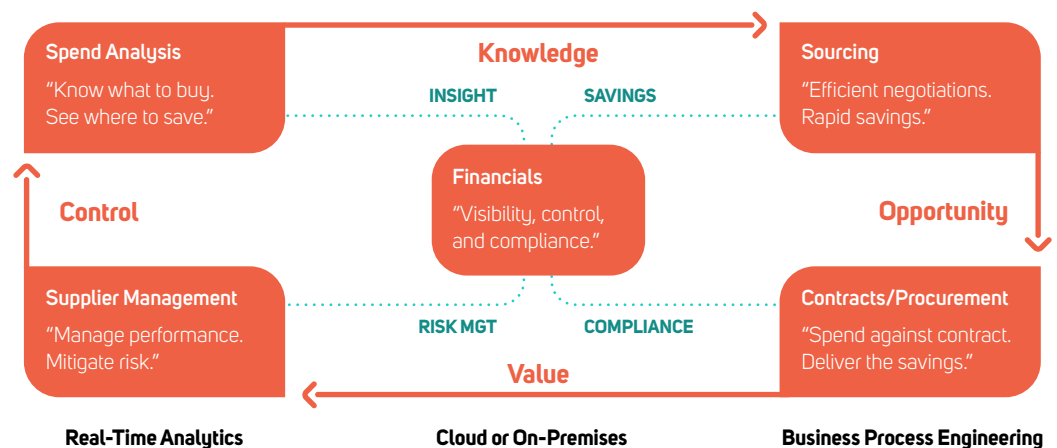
Spend Analysis
"Know what to buy. See where to save."

Knowledge

Sourcing
"Efficient negotiations. Rapid savings."

INSIGHT

SAVINGS

Control

Financials
"Visibility, control, and compliance."

Opportunity

Supplier Management
"Manage performance. Mitigate risk."

RISK MGT

COMPLIANCE

Contracts/Procurement
"Spend against contract. Deliver the savings."

Value

Real-Time Analytics

Cloud or On-Premises

Business Process Engineering